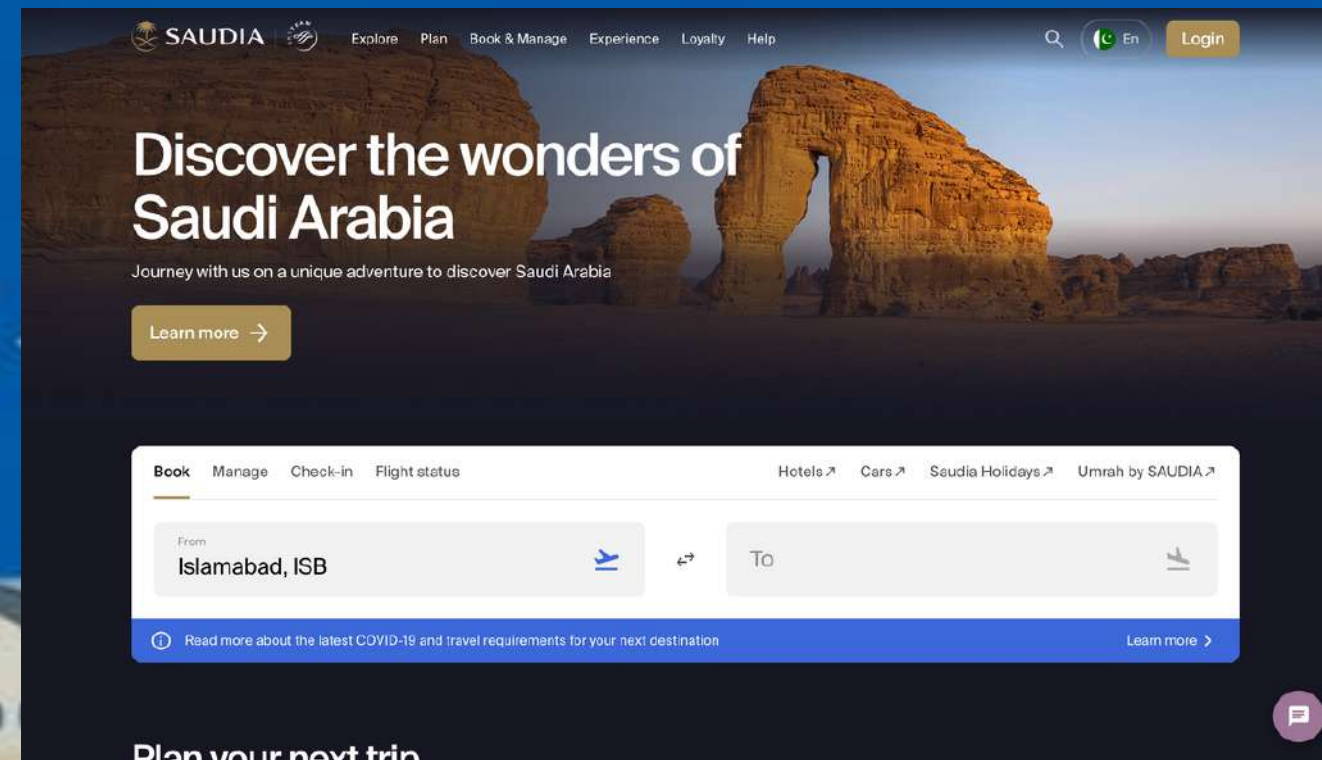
SAUDIA Explore Plan Book & Manage Experience Loyalty Help En Login

Discover the wonders of Saudi Arabia

Journey with us on a unique adventure to discover Saudi Arabia

Learn more →

Book Manage Check-in Flight status Hotels ↗ Cars ↗ Saudia Holidays ↗ Umrah by SAUDIA ↗

From
Islamabad, ISB

To

Read more about the latest COVID-19 and travel requirements for your next destination

Learn more >

Plan your next trip